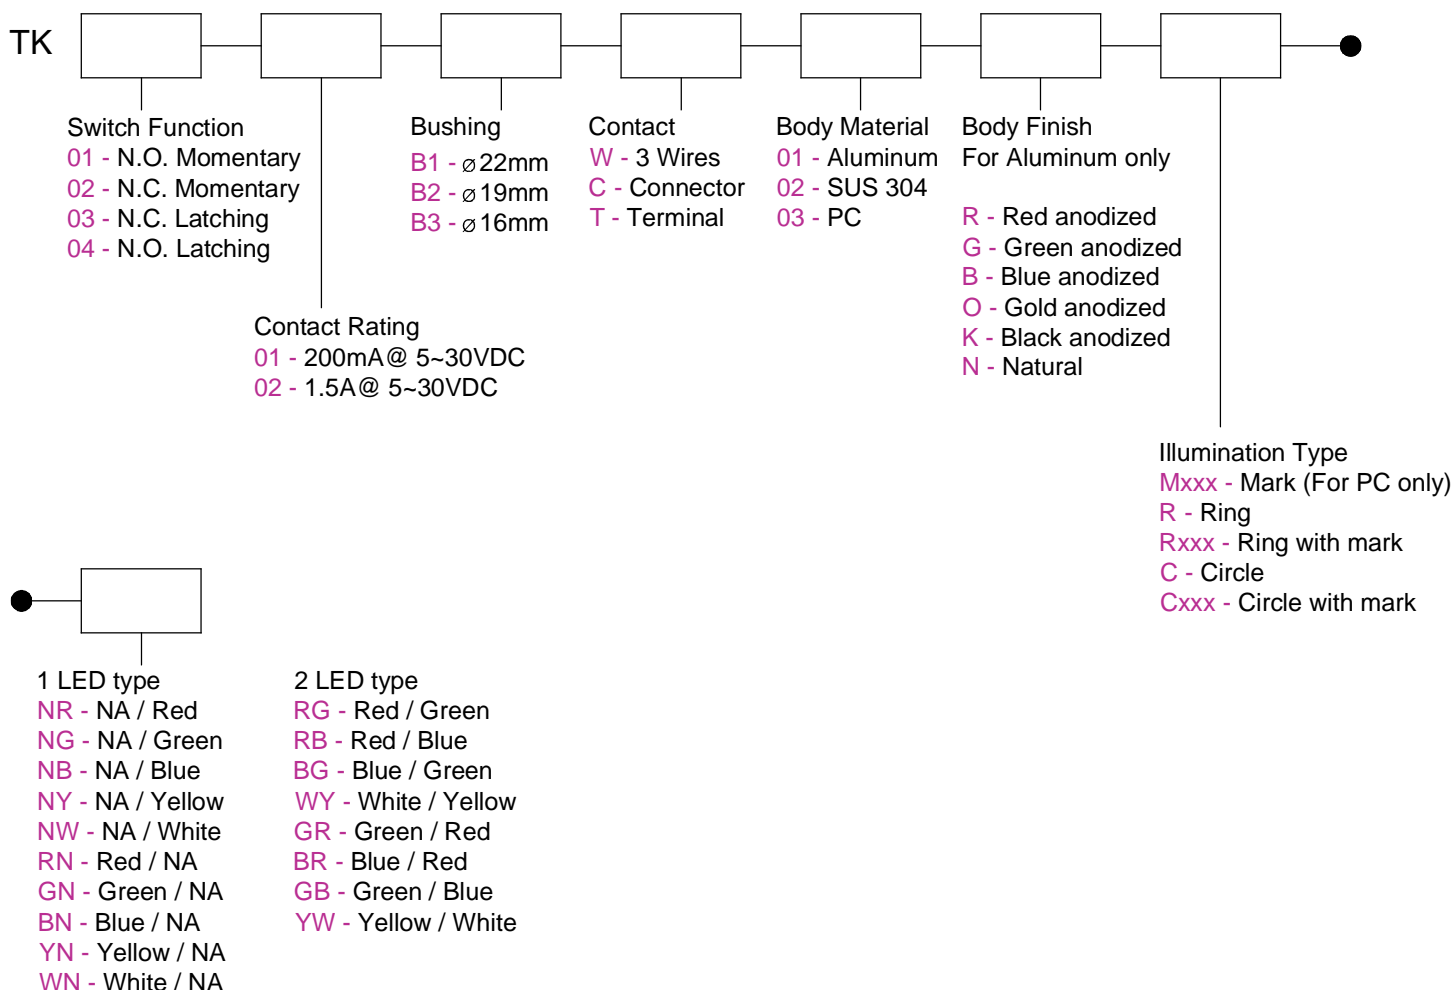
TK

Switch Function
01 - N.O. Momentary
02 - N.C. Momentary
03 - N.C. Latching
04 - N.O. Latching

Contact Rating
01 - 200mA@ 5~30VDC
02 - 1.5A@ 5~30VDC

Bushing
B1 - ⌀22mm
B2 - ⌀19mm
B3 - ⌀16mm

Contact
W - 3 Wires
C - Connector
T - Terminal

Body Material
01 - Aluminum
02 - SUS 304
03 - PC

Body Finish
For Aluminum only

R - Red anodized
G - Green anodized
B - Blue anodized
O - Gold anodized
K - Black anodized
N - Natural

Illumination Type
Mxxx - Mark (For PC only)
R - Ring
Rxxx - Ring with mark
C - Circle
Cxxx - Circle with mark

1 LED type
NR - NA / Red
NG - NA / Green
NB - NA / Blue
NY - NA / Yellow
NW - NA / White
RN - Red / NA
GN - Green / NA
BN - Blue / NA
YN - Yellow / NA
WN - White / NA

2 LED type
RG - Red / Green
RB - Red / Blue
BG - Blue / Green
WY - White / Yellow
GR - Green / Red
BR - Blue / Red
GB - Green / Blue
YW - Yellow / White